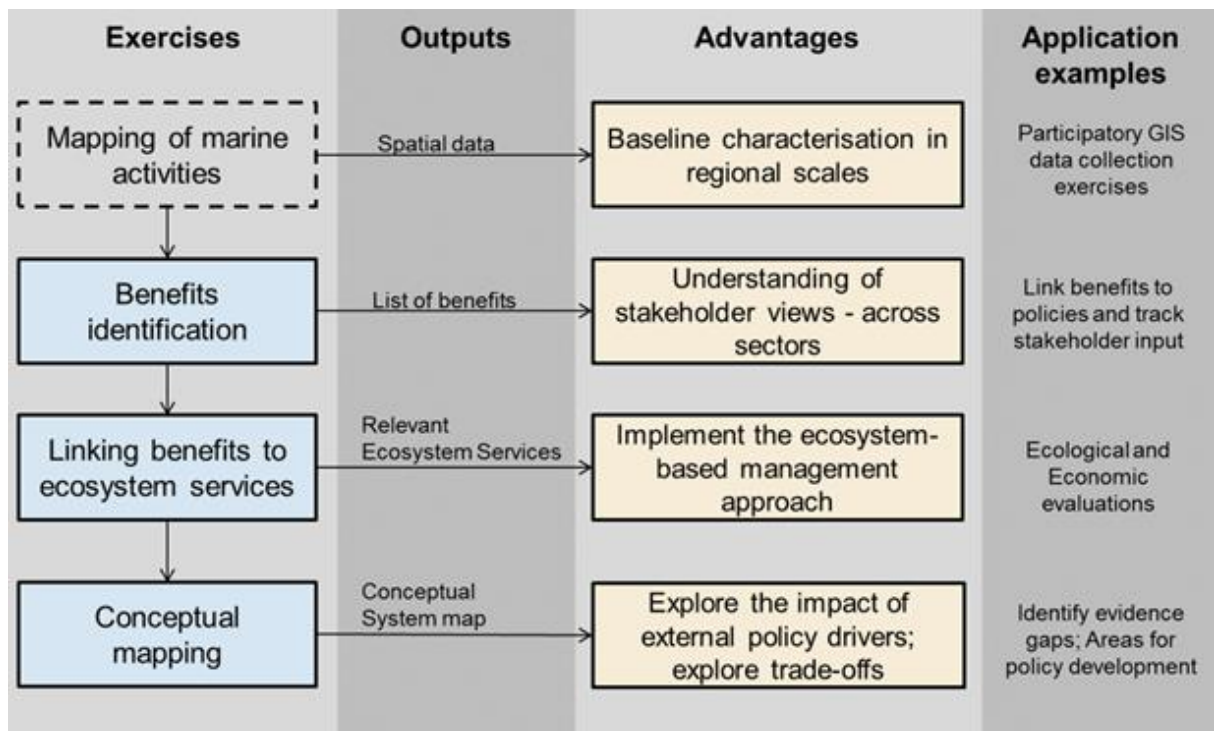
| Exercises | Outputs | Advantages | Application examples |
|---|---|---|---|
| Mapping of marine activities | Spatial data | Baseline characterisation in regional scales | Participatory GIS data collection exercises |
| Benefits identification | List of benefits | Understanding of stakeholder views - across sectors | Link benefits to policies and track stakeholder input |
| Linking benefits to ecosystem services | Relevant Ecosystem Services | Implement the ecosystem-based management approach | Ecological and Economic evaluations |
| Conceptual mapping | Conceptual System map | Explore the impact of external policy drivers; explore trade-offs | Identify evidence gaps; Areas for policy development |